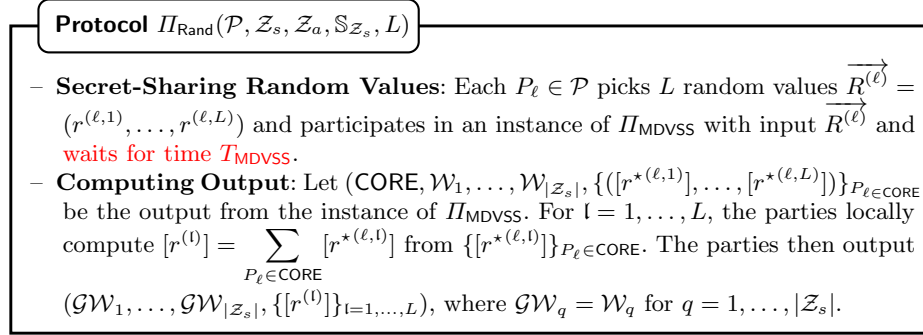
**Protocol** $\Pi_{\mathsf{Rand}}(\mathcal{P}, \mathcal{Z}_s, \mathcal{Z}_a, \mathbb{S}_{\mathcal{Z}_s}, L)$

– **Secret-Sharing Random Values**: Each $P_\ell \in \mathcal{P}$ picks $L$ random values $\overrightarrow{R^{(\ell)}} = (r^{(\ell,1)}, \ldots, r^{(\ell,L)})$ and participates in an instance of $\Pi_{\mathsf{MDVSS}}$ with input $\overrightarrow{R^{(\ell)}}$ and waits for time $T_{\mathsf{MDVSS}}$.

– **Computing Output**: Let $(\mathsf{CORE}, \mathcal{W}_1, \ldots, \mathcal{W}_{|\mathcal{Z}_s|}, \{([r^{\star(\ell,1)}], \ldots, [r^{\star(\ell,L)}])\}_{P_\ell \in \mathsf{CORE}}$ be the output from the instance of $\Pi_{\mathsf{MDVSS}}$. For $\mathfrak{l} = 1, \ldots, L$, the parties locally compute $[r^{(\mathfrak{l})}] = \sum_{P_\ell \in \mathsf{CORE}} [r^{\star(\ell,\mathfrak{l})}]$ from $\{[r^{\star(\ell,\mathfrak{l})}]\}_{P_\ell \in \mathsf{CORE}}$. The parties then output $(\mathcal{GW}_1, \ldots, \mathcal{GW}_{|\mathcal{Z}_s|}, \{[r^{(\mathfrak{l})}]\}_{\mathfrak{l}=1,\ldots,L})$, where $\mathcal{GW}_q = \mathcal{W}_q$ for $q = 1, \ldots, |\mathcal{Z}_s|$.